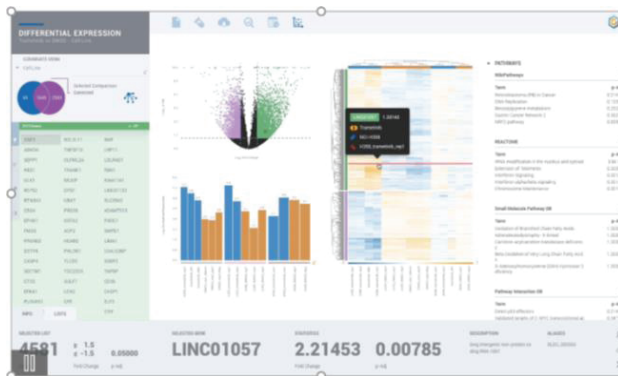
DIFFERENTIAL EXPRESSION

PATHWAYS

KEGGPathways

REACTOME

Small Molecule Pathway DB

Pathway Interaction DB

Transcript

LINC01057

2.21453

0.00785

4581

1.5

-1.5

0.05000

Fold Change

p-val

SELECTED GENE

STATISTICS

DESCRIPTION

ALIASES

SELECTED LIST

INFO

LISTS